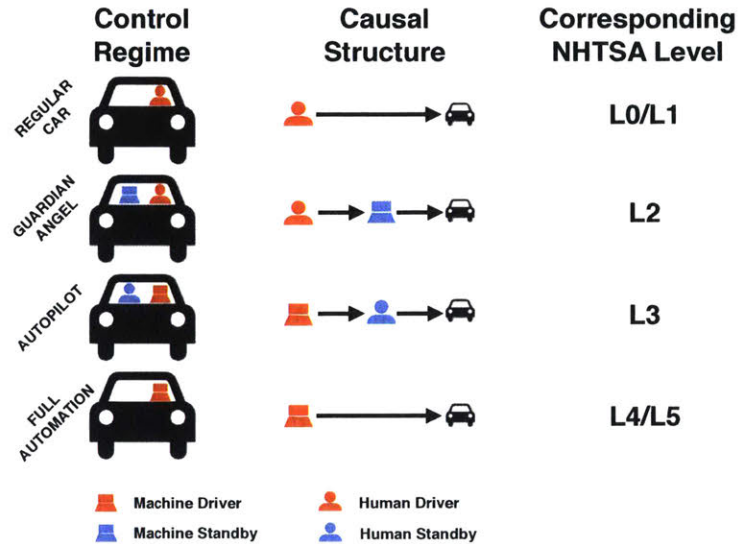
| Control Regime | Causal Structure | Corresponding NHTSA Level |
|---|---|---|
| REGULAR CAR | | L0/L1 |
| GUARDIAN ANGEL | | L2 |
| AUTOPILOT | | L3 |
| FULL AUTOMATION | | L4/L5 |

Machine Driver
Machine Standby
Human Driver
Human Standby